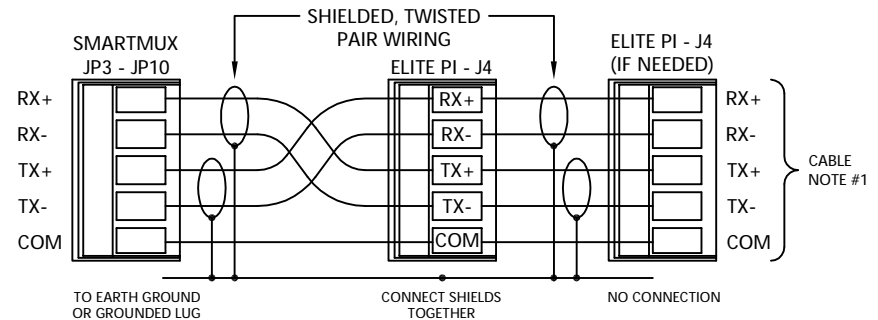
SHIELDED, TWISTED PAIR WIRING

SMARTMUX
JP3 - JP10

RX+
RX-
TX+
TX-
COM

ELITE PI - J4

RX+
RX-
TX+
TX-
COM

ELITE PI - J4
(IF NEEDED)

RX+
RX-
TX+
TX-
COM

CABLE NOTE #1

TO EARTH GROUND OR GROUNDED LUG

CONNECT SHIELDS TOGETHER

NO CONNECTION